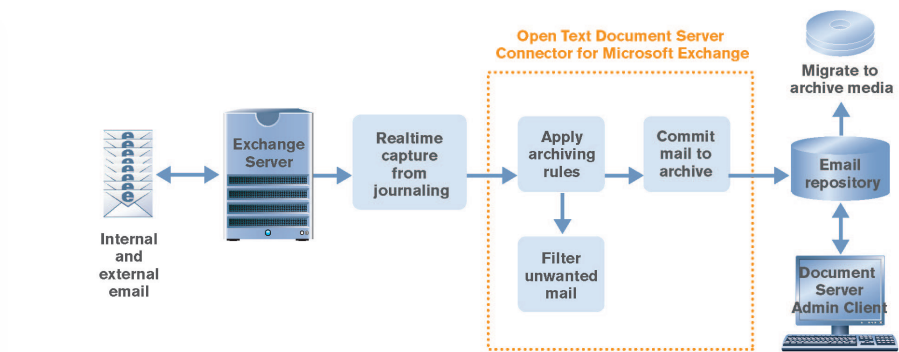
Open Text Document Server Connector for Microsoft Exchange

Migrate to archive media

Exchange Server

Realtime capture from journaling

Apply archiving rules

Commit mail to archive

Email repository

Internal and external email

Filter unwanted mail

Document Server Admin Client